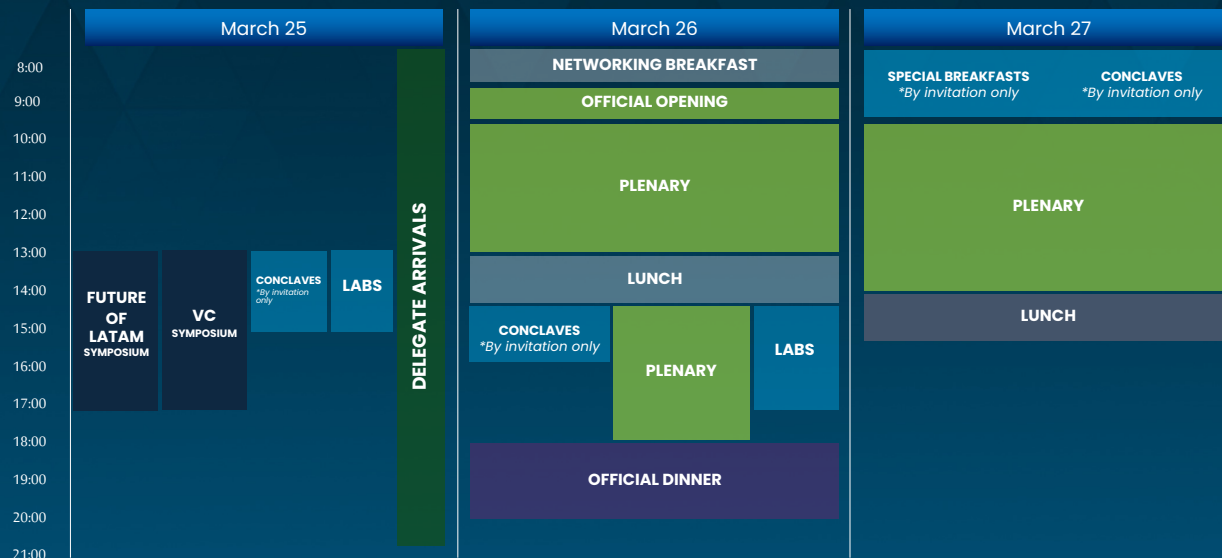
8:00
9:00
10:00
11:00
12:00
13:00
14:00
15:00
16:00
17:00
18:00
19:00
20:00
21:00

March 25

FUTURE OF LATAM SYMPOSIUM

VC SYMPOSIUM

CONCLAVES
*By invitation only

LABS

DELEGATE ARRIVALS

March 26

NETWORKING BREAKFAST

OFFICIAL OPENING

PLENARY

LUNCH

CONCLAVES
*By invitation only

PLENARY

LABS

OFFICIAL DINNER

March 27

SPECIAL BREAKFASTS
*By invitation only

CONCLAVES
*By invitation only

PLENARY

LUNCH